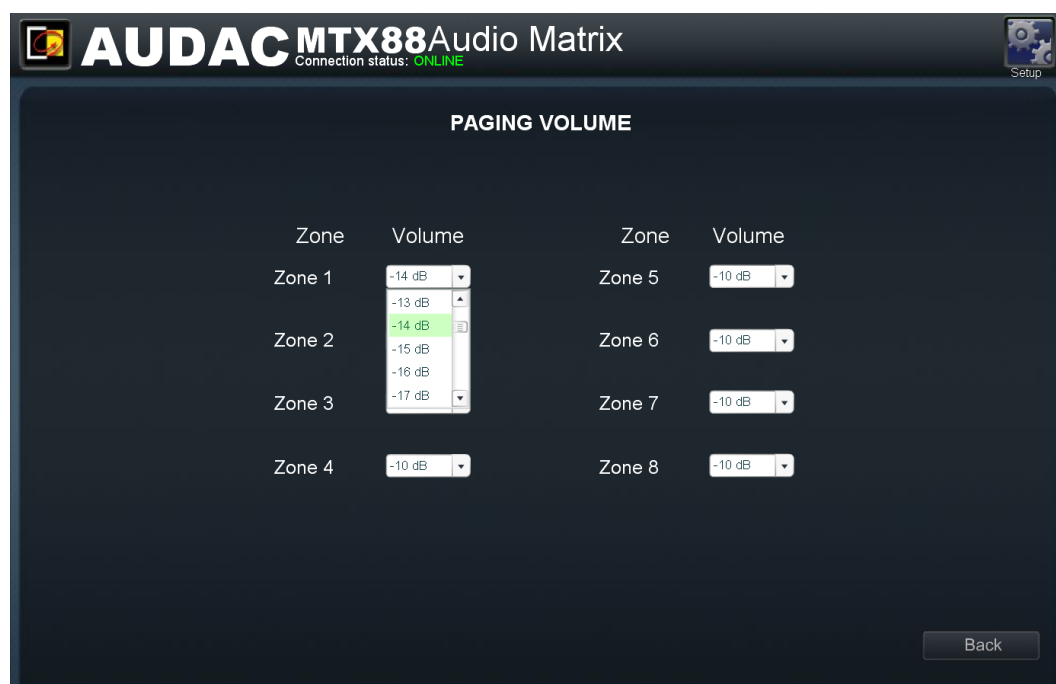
AUDAC MTX88 Audio Matrix
Connection status: ONLINE

Setup

PAGING VOLUME

Zone Volume
Zone 1 -14 dB
-13 dB
-14 dB
-15 dB
-16 dB
-17 dB
Zone 2
Zone 3
Zone 4 -10 dB

Zone Volume
Zone 5 -10 dB
Zone 6 -10 dB
Zone 7 -10 dB
Zone 8 -10 dB

Back